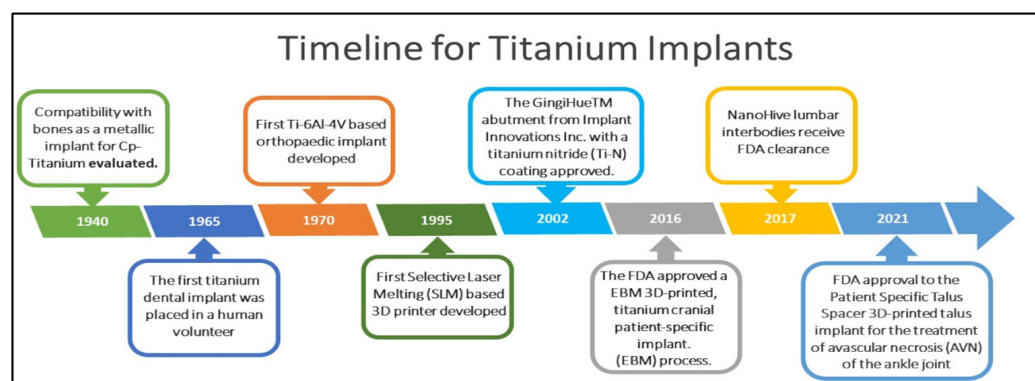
Timeline for Titanium Implants

Compatibility with bones as a metallic implant for Cp-Titanium evaluated.

First Ti-6Al-4V based orthopaedic implant developed

The GingiHueTM abutment from Implant Innovations Inc. with a titanium nitride (Ti-N) coating approved.

NanoHive lumbar interbodies receive FDA clearance

1940

1965

1970

1995

2002

2016

2017

2021

The first titanium dental implant was placed in a human volunteer

First Selective Laser Melting (SLM) based 3D printer developed

The FDA approved a EBM 3D-printed, titanium cranial patient-specific implant. (EBM) process.

FDA approval to the Patient Specific Talus Spacer 3D-printed talus implant for the treatment of avascular necrosis (AVN) of the ankle joint